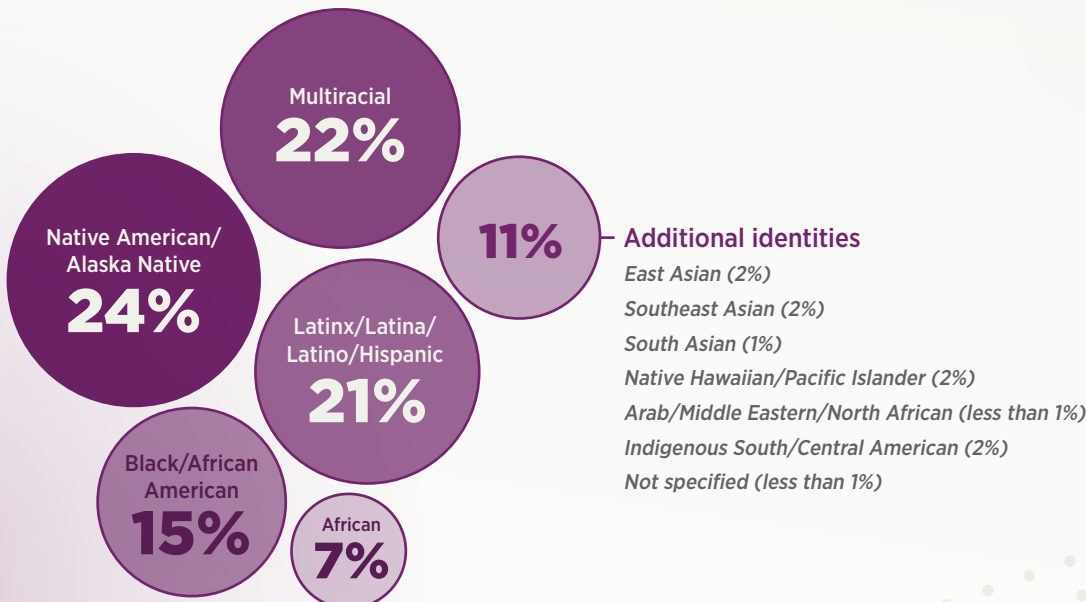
Multiracial
22%

Native American/
Alaska Native
24%

11%

Additional identities
East Asian (2%)
Southeast Asian (2%)
South Asian (1%)
Native Hawaiian/Pacific Islander (2%)
Arab/Middle Eastern/North African (less than 1%)
Indigenous South/Central American (2%)
Not specified (less than 1%)

Latinx/Latina/
Latino/Hispanic
21%

Black/African
American
15%

African
7%